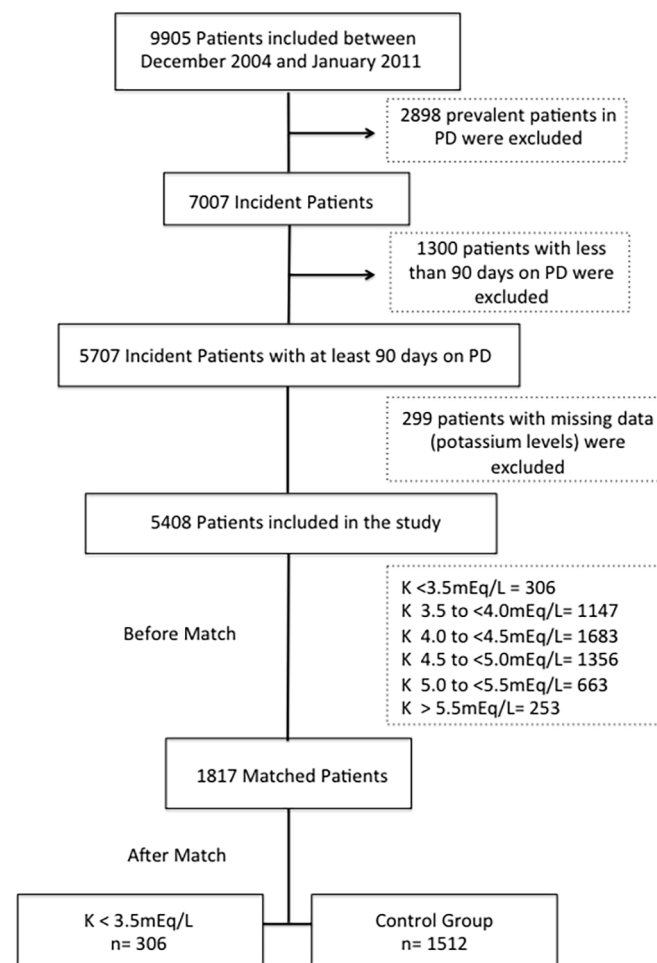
9905 Patients included between December 2004 and January 2011

2898 prevalent patients in PD were excluded

7007 Incident Patients

1300 patients with less than 90 days on PD were excluded

5707 Incident Patients with at least 90 days on PD

299 patients with missing data (potassium levels) were excluded

5408 Patients included in the study

Before Match

K <3.5mEq/L = 306
K 3.5 to <4.0mEq/L= 1147
K 4.0 to <4.5mEq/L= 1683
K 4.5 to <5.0mEq/L= 1356
K 5.0 to <5.5mEq/L= 663
K > 5.5mEq/L= 253

1817 Matched Patients

After Match

K < 3.5mEq/L
n= 306

Control Group
n= 1512